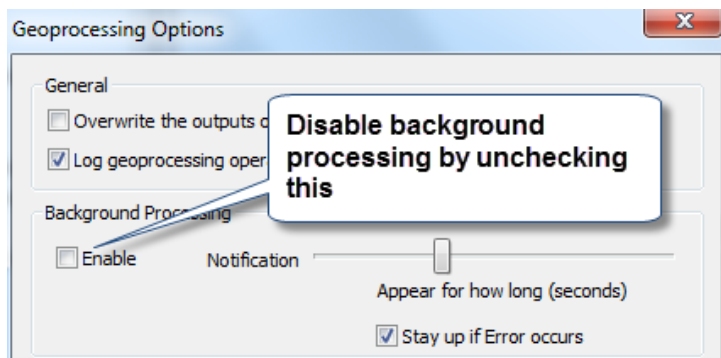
Geoprocessing Options

General

Overwrite the outputs o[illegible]

Log geoprocessing oper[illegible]

Disable background processing by unchecking this

Background Processing

Enable

Notification

Appear for how long (seconds)

Stay up if Error occurs